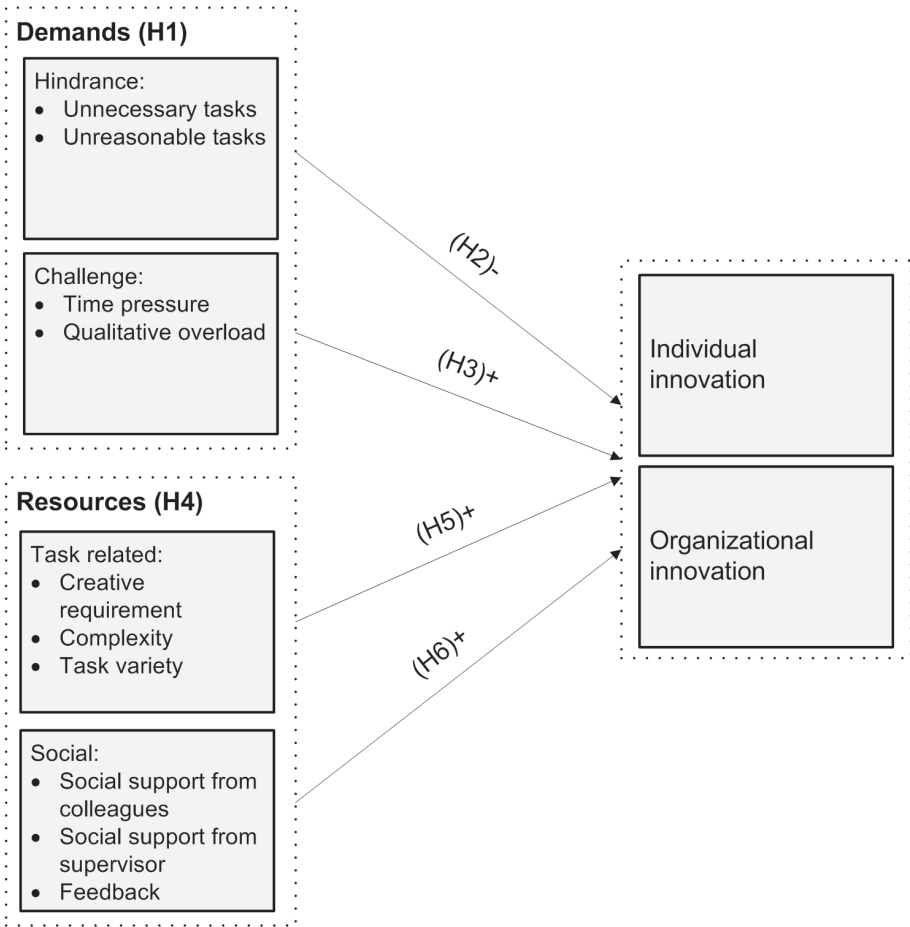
Demands (H1)

Hindrance:
- Unnecessary tasks
- Unreasonable tasks

Challenge:
- Time pressure
- Qualitative overload

Resources (H4)

Task related:
- Creative requirement
- Complexity
- Task variety

Social:
- Social support from colleagues
- Social support from supervisor
- Feedback

(H2)-

(H3)+

(H5)+

(H6)+

Individual innovation

Organizational innovation